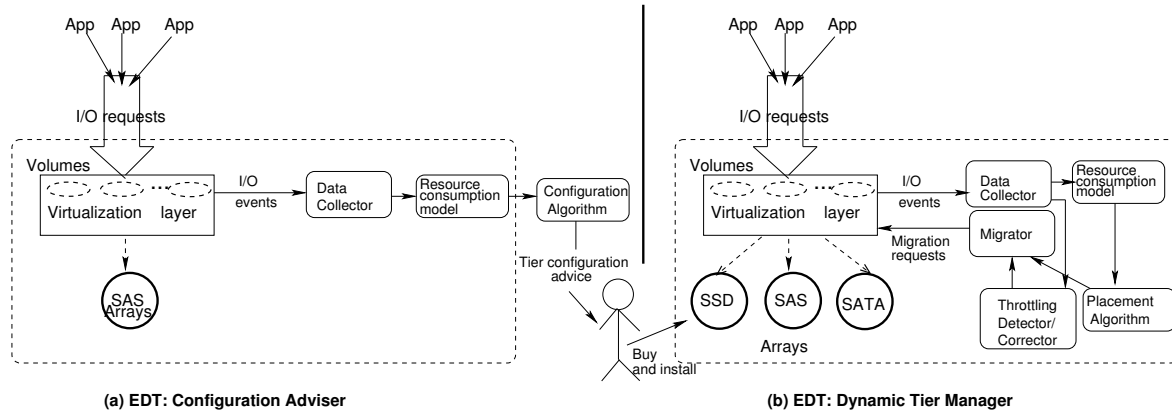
App App App

I/O requests

Volumes

Virtualization layer

I/O events

Data Collector

Resource consumption model

Configuration Algorithm

SAS Arrays

Tier configuration advice

Buy and install

App App App

I/O requests

Volumes

Virtualization layer

I/O events

Data Collector

Resource consumption model

Migration requests

Migrator

SSD

SAS

SATA

Arrays

Throttling Detector/ Corrector

Placement Algorithm

(a) EDT: Configuration Adviser

(b) EDT: Dynamic Tier Manager